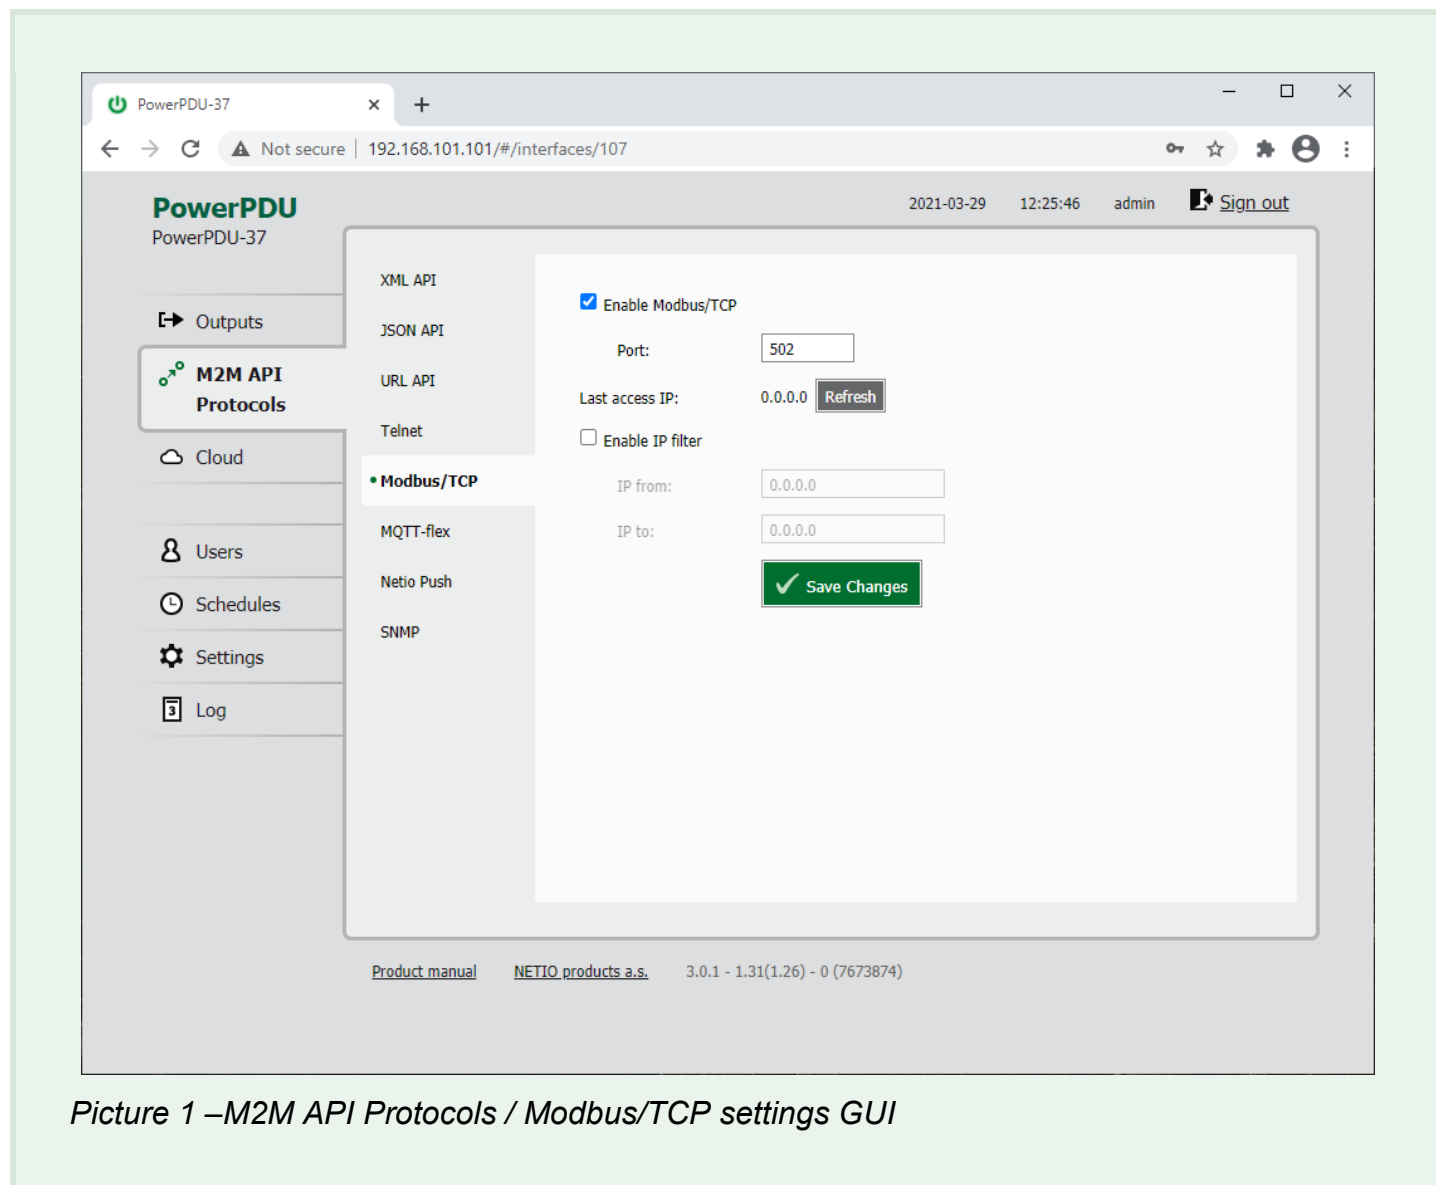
PowerPDU-37

Not secure | 192.168.101.101/#/interfaces/107

PowerPDU
PowerPDU-37

2021-03-29 12:25:46 admin Sign out

Outputs

M2M API Protocols

Cloud

Users

Schedules

Settings

Log

XML API

JSON API

URL API

Telnet

• Modbus/TCP

MQTT-flex

Netio Push

SNMP

Enable Modbus/TCP

Port: 502

Last access IP: 0.0.0.0 Refresh

Enable IP filter

IP from: 0.0.0.0

IP to: 0.0.0.0

Save Changes

Product manual NETIO products a.s. 3.0.1 - 1.31(1.26) - 0 (7673874)

Picture 1 –M2M API Protocols / Modbus/TCP settings GUI